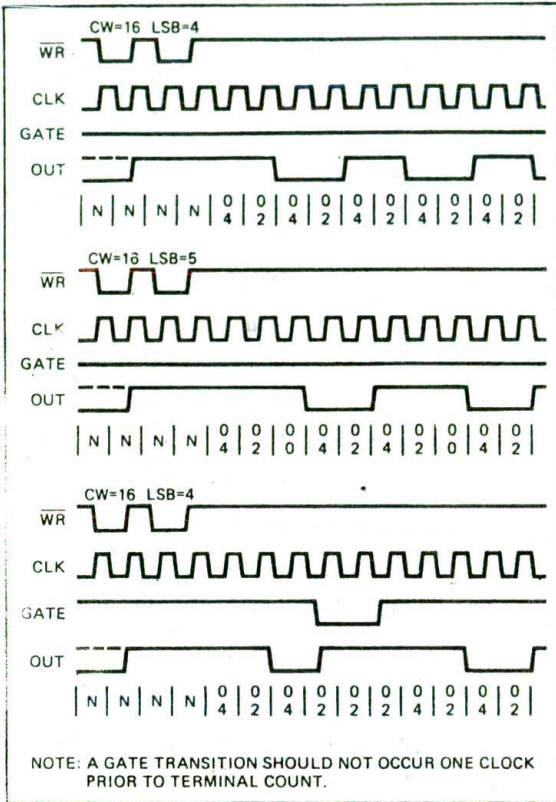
CW=16 LSB=4

$\overline{WR}$

CLK

GATE

OUT

| N | N | N | N | 0 4 | 0 2 | 0 4 | 0 2 | 0 4 | 0 2 | 0 4 | 0 2 | 0 4 | 0 2 |

CW=16 LSB=5

$\overline{WR}$

CLK

GATE

OUT

| N | N | N | N | 0 4 | 0 2 | 0 0 | 0 4 | 0 2 | 0 4 | 0 2 | 0 0 | 0 4 | 0 2 |

CW=16 LSB=4

$\overline{WR}$

CLK

GATE

OUT

| N | N | N | N | 0 4 | 0 2 | 0 4 | 0 2 | 0 2 | 0 2 | 0 4 | 0 2 | 0 4 | 0 2 |

NOTE: A GATE TRANSITION SHOULD NOT OCCUR ONE CLOCK PRIOR TO TERMINAL COUNT.